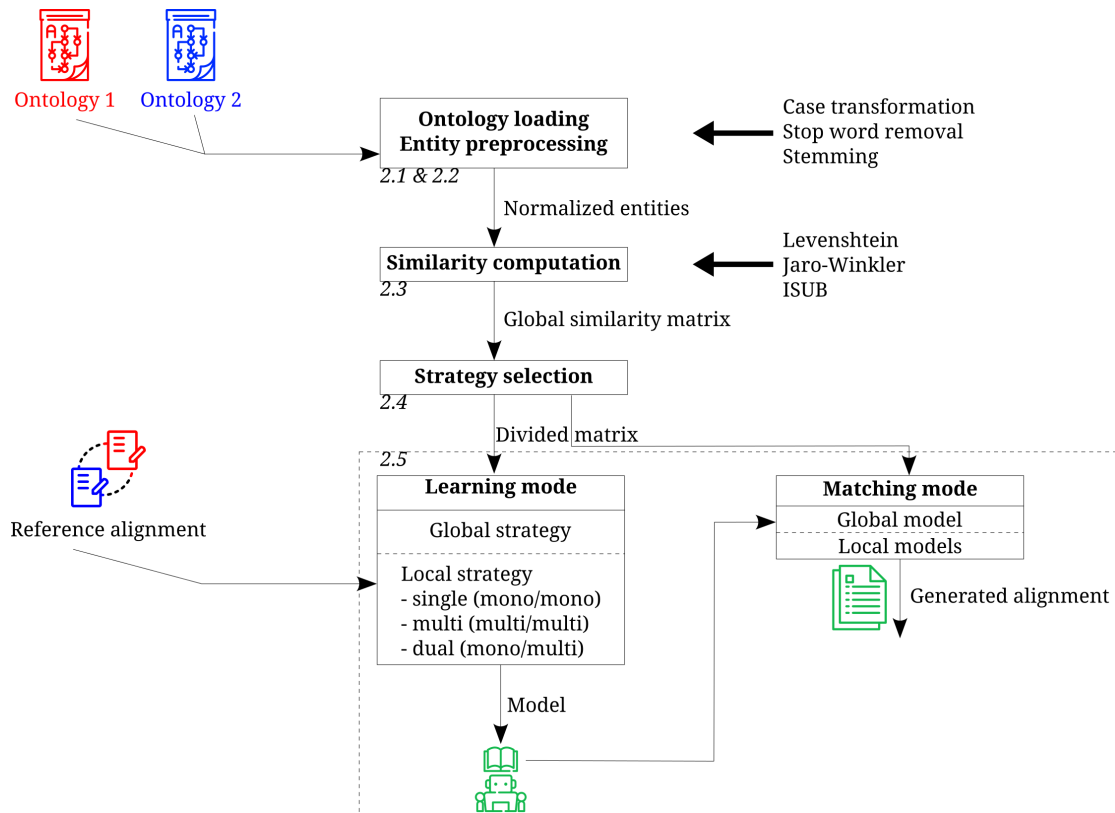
Ontology 1

Ontology 2

Ontology loading
Entity preprocessing

2.1 & 2.2

Case transformation
Stop word removal
Stemming

Normalized entities

Similarity computation

2.3

Levenshtein
Jaro-Winkler
ISUB

Global similarity matrix

Strategy selection

2.4

Divided matrix

2.5

Reference alignment

Learning mode

Global strategy

Local strategy
- single (mono/mono)
- multi (multi/multi)
- dual (mono/multi)

Model

Matching mode

Global model

Local models

Generated alignment